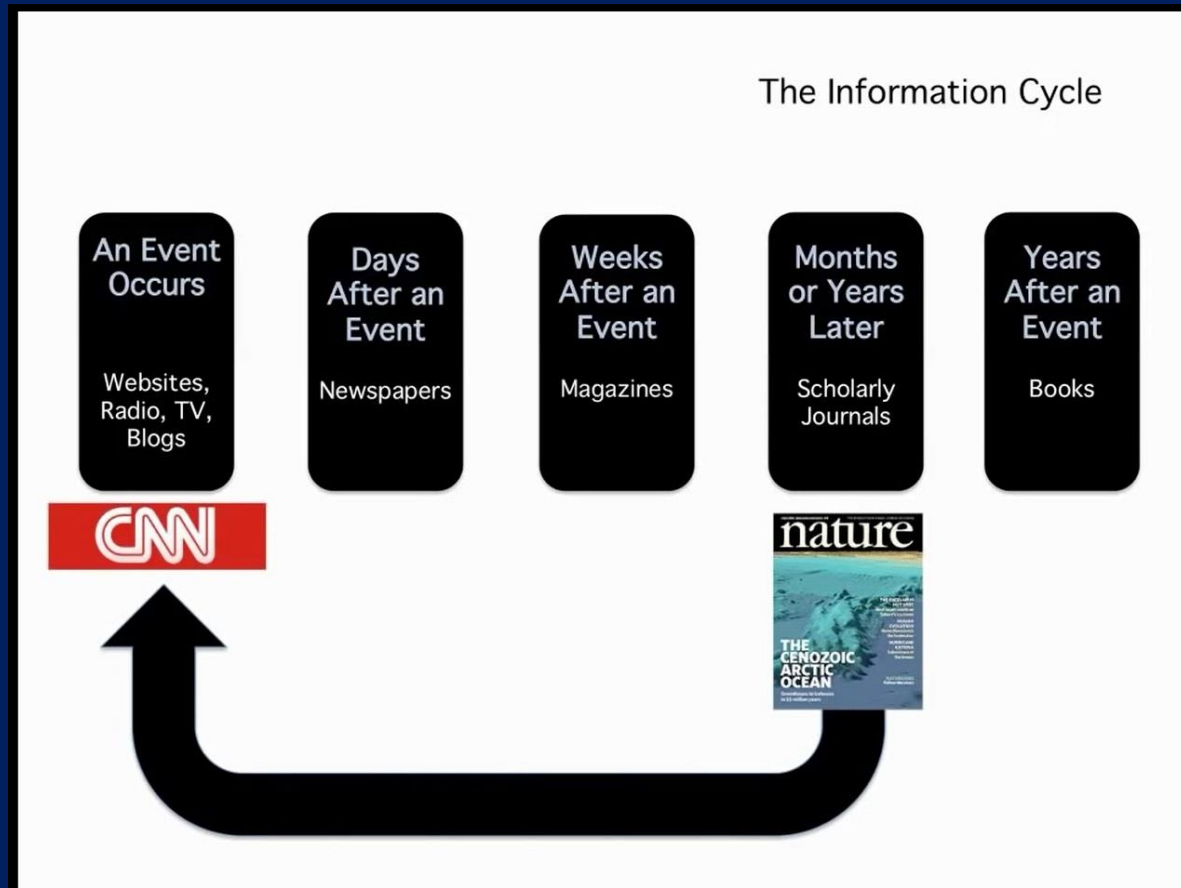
The Information Cycle

An Event Occurs

Websites, Radio, TV, Blogs

Days After an Event

Newspapers

Weeks After an Event

Magazines

Months or Years Later

Scholarly Journals

Years After an Event

Books

CNN

nature

THE CENOZOIC ARCTIC OCEAN